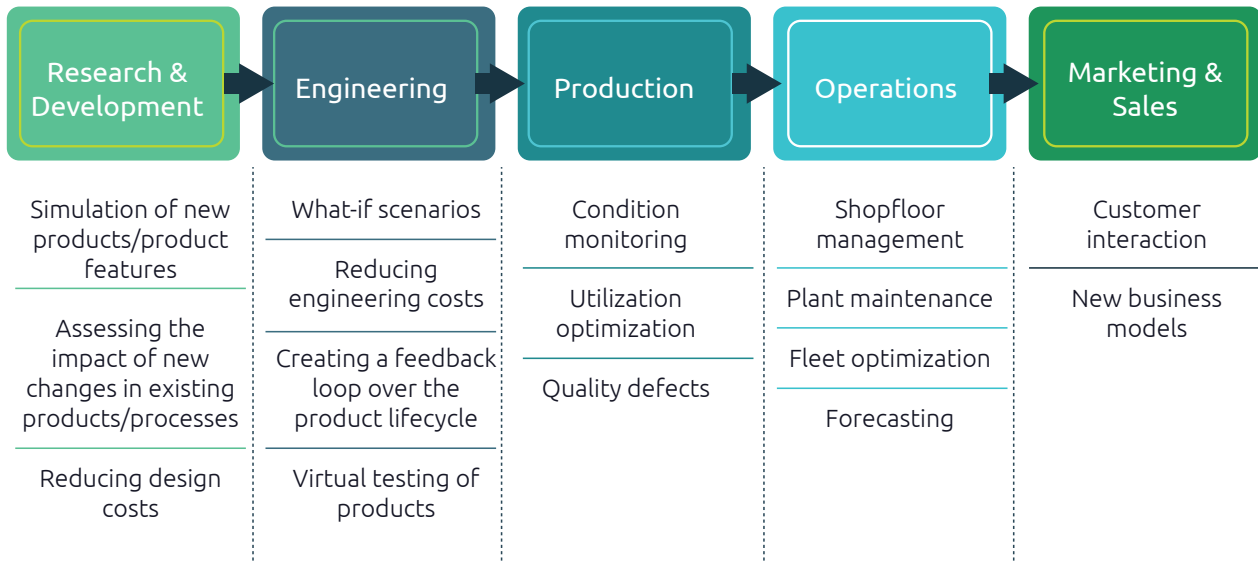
Research & Development

Engineering

Production

Operations

Marketing & Sales

Simulation of new products/product features

Assessing the impact of new changes in existing products/processes

Reducing design costs

What-if scenarios

Reducing engineering costs

Creating a feedback loop over the product lifecycle

Virtual testing of products

Condition monitoring

Utilization optimization

Quality defects

Shopfloor management

Plant maintenance

Fleet optimization

Forecasting

Customer interaction

New business models